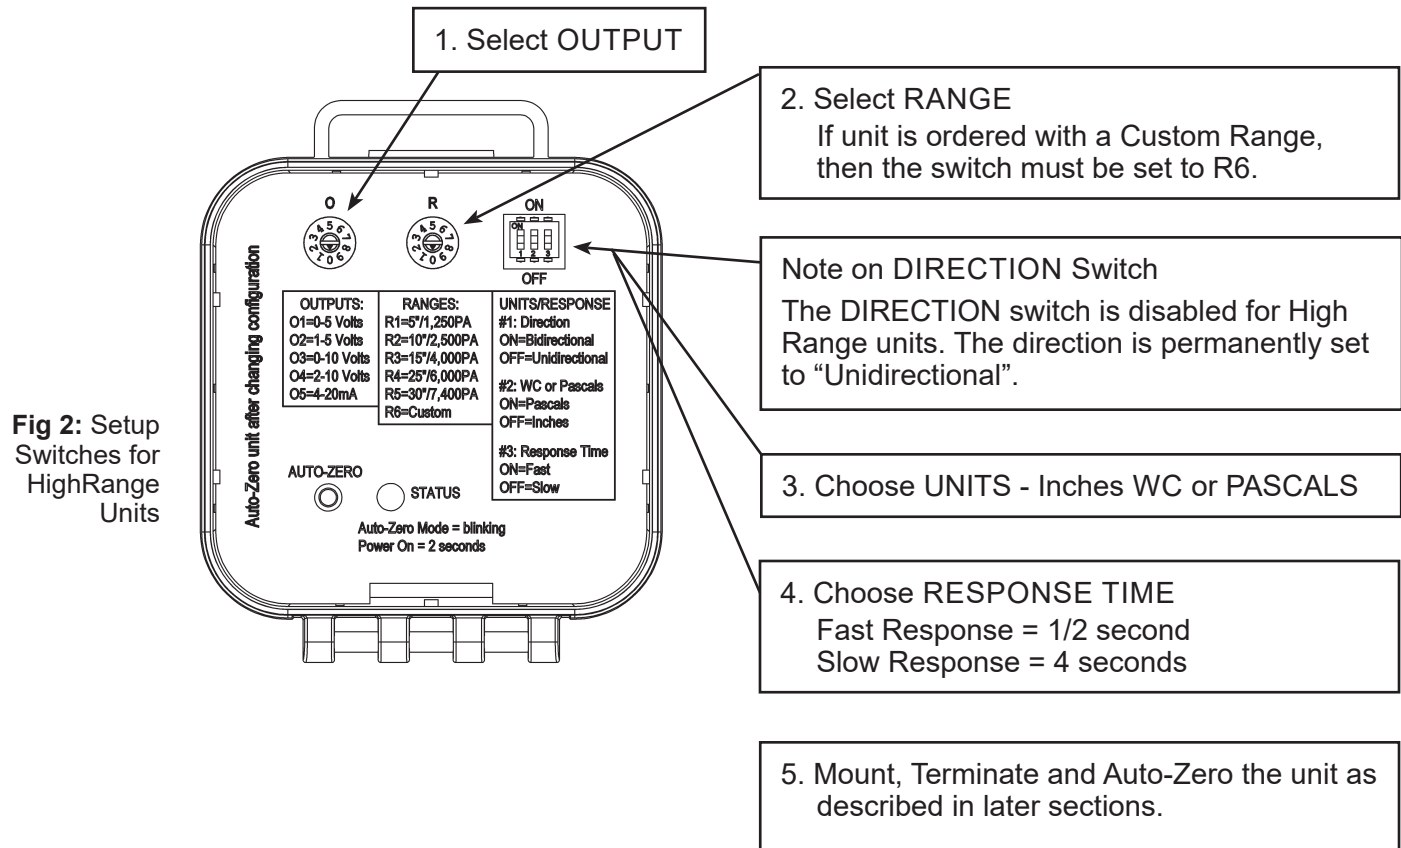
1. Select OUTPUT

2. Select RANGE
If unit is ordered with a Custom Range, then the switch must be set to R6.

Note on DIRECTION Switch
The DIRECTION switch is disabled for High Range units. The direction is permanently set to “Unidirectional”.

3. Choose UNITS - Inches WC or PASCALS

4. Choose RESPONSE TIME
Fast Response = 1/2 second
Slow Response = 4 seconds

5. Mount, Terminate and Auto-Zero the unit as described in later sections.

**Fig 2:** Setup Switches for HighRange Units

O

R

ON

OFF

Auto-Zero unit after changing configuration

| OUTPUTS: | RANGES: | UNITS/RESPONSE |
|---|---|---|
| O1=0-5 Volts<br>O2=1-5 Volts<br>O3=0-10 Volts<br>O4=2-10 Volts<br>O5=4-20mA | R1=5"/1,250PA<br>R2=10"/2,500PA<br>R3=15"/4,000PA<br>R4=25"/6,000PA<br>R5=30"/7,400PA<br>R6=Custom | #1: Direction<br>ON=Bidirectional<br>OFF=Unidirectional<br>#2: WC or Pascals<br>ON=Pascals<br>OFF=Inches<br>#3: Response Time<br>ON=Fast<br>OFF=Slow |

AUTO-ZERO

STATUS

Auto-Zero Mode = blinking
Power On = 2 seconds